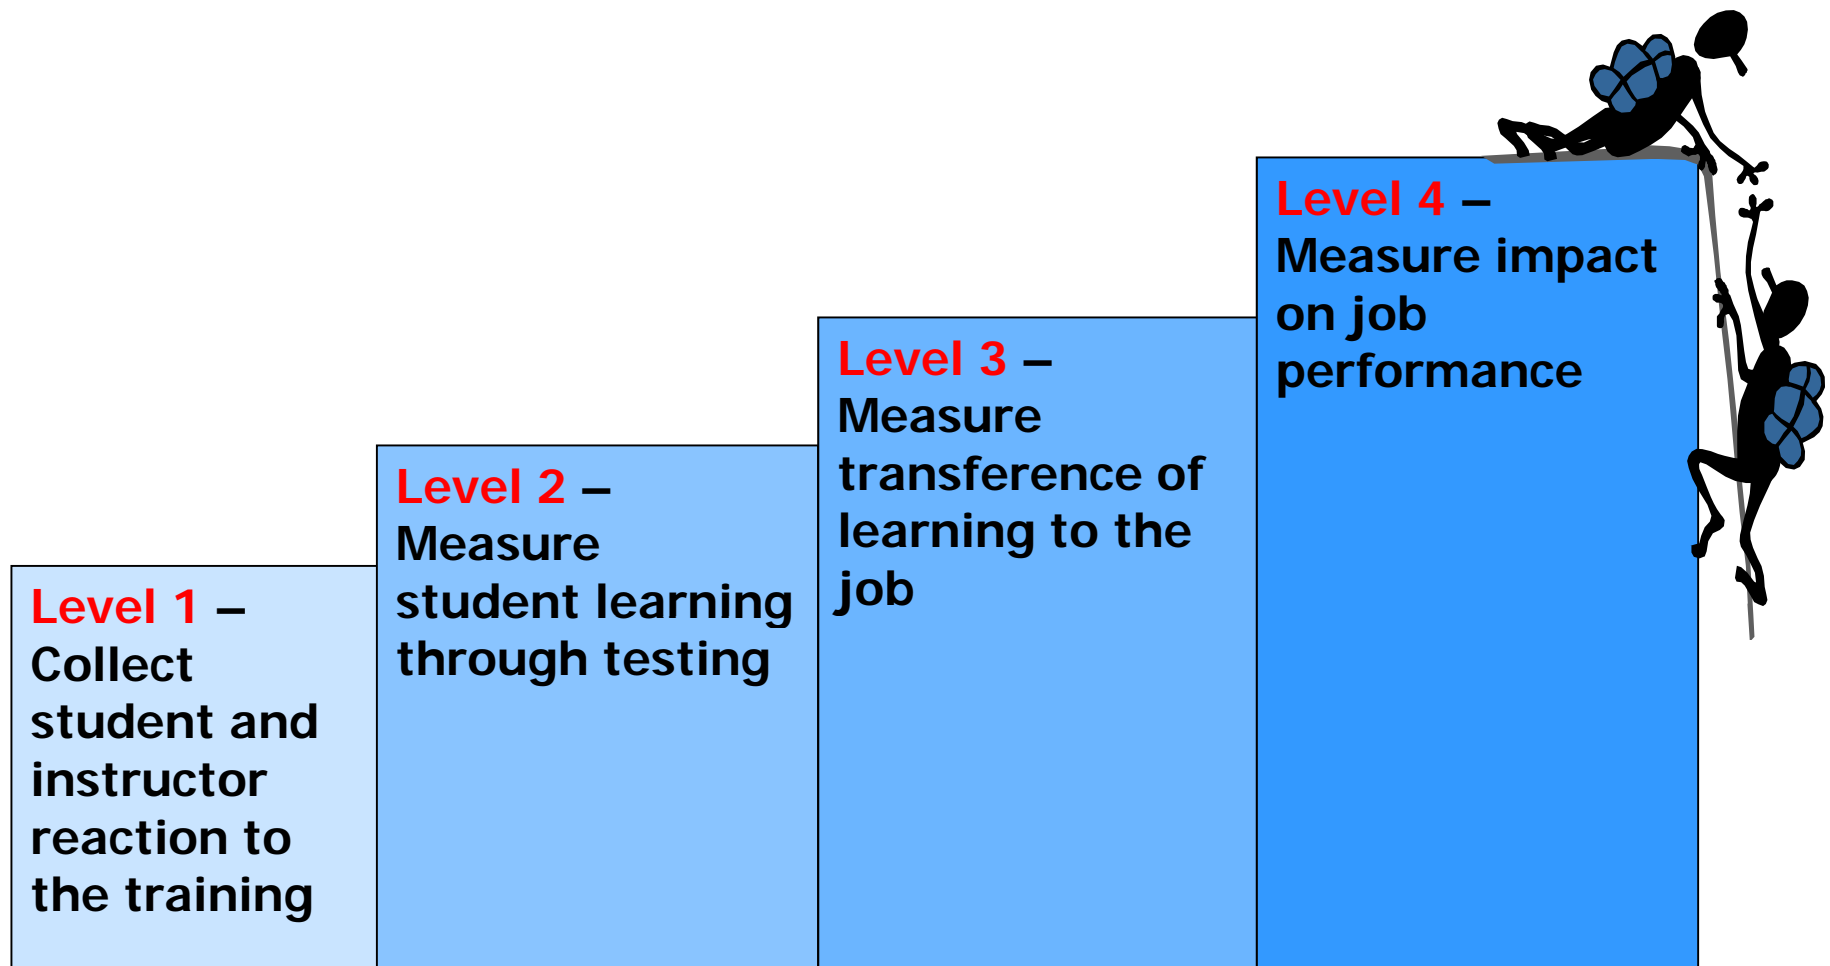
Level 1 – Collect student and instructor reaction to the training

Level 2 – Measure student learning through testing

Level 3 – Measure transference of learning to the job

Level 4 – Measure impact on job performance